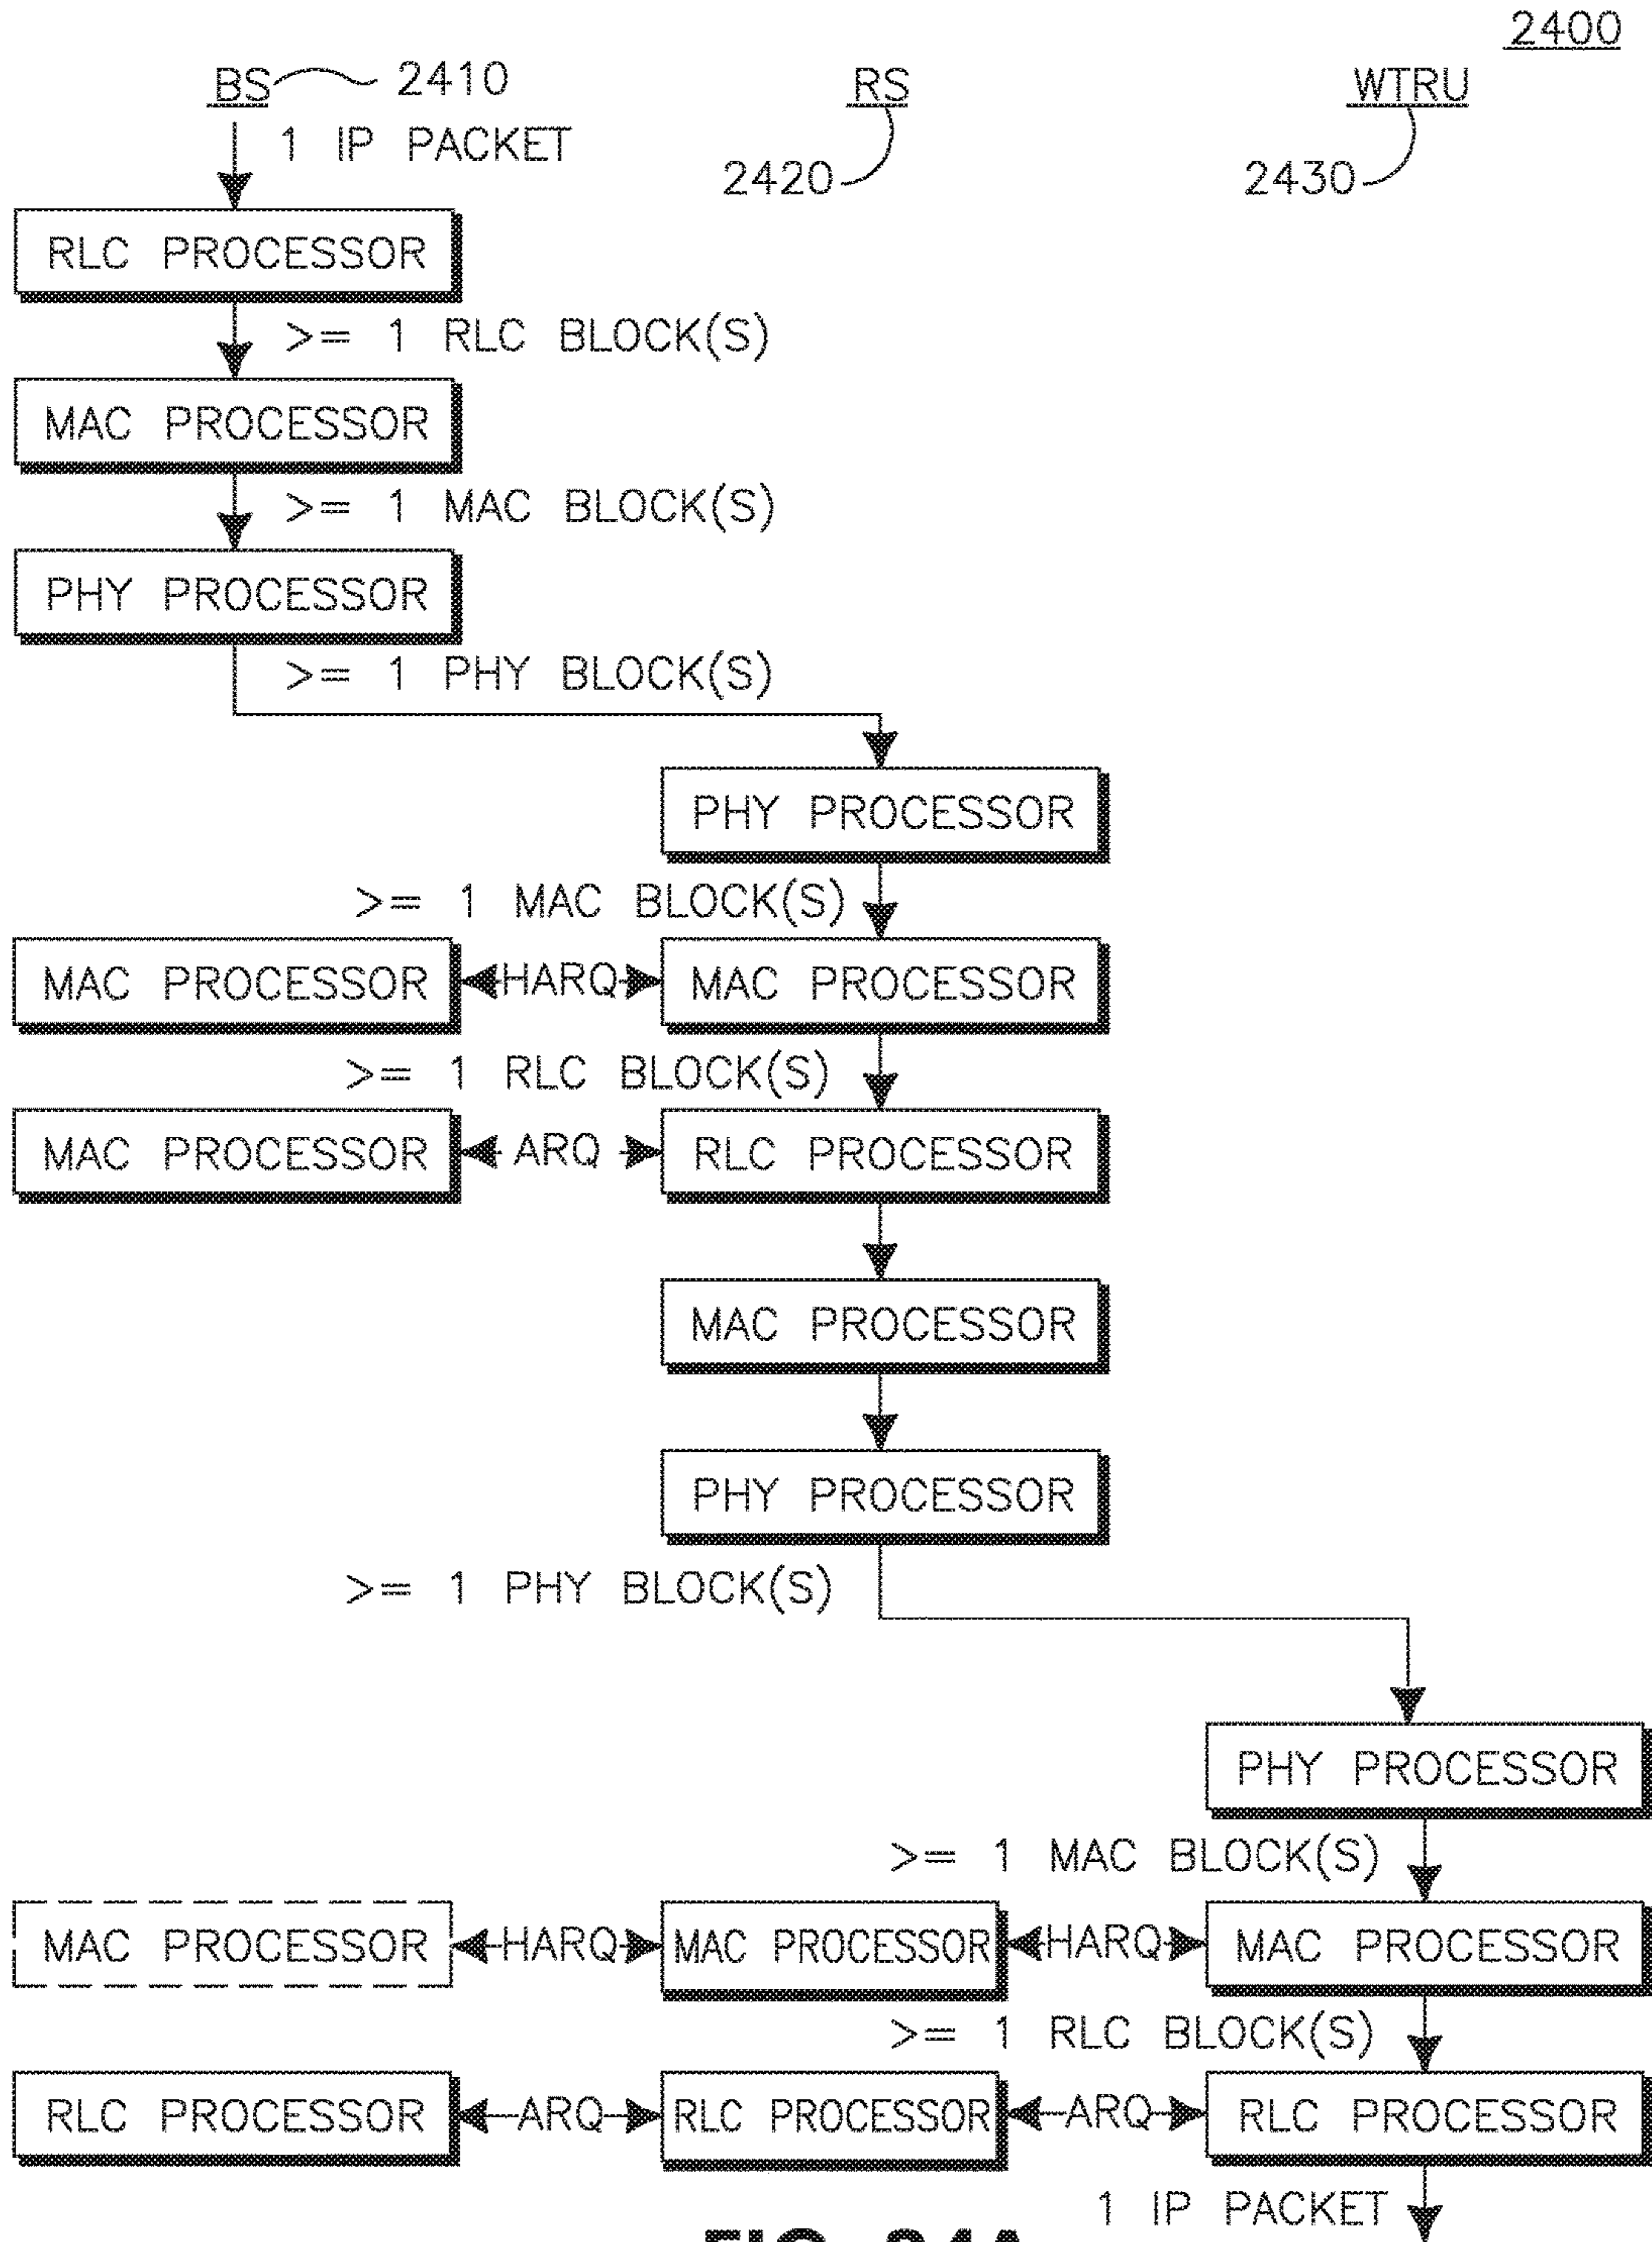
2400

BS 2410

RS

WTRU

1 IP PACKET

2420

2430

RLC PROCESSOR

>= 1 RLC BLOCK(S)

MAC PROCESSOR

>= 1 MAC BLOCK(S)

PHY PROCESSOR

>= 1 PHY BLOCK(S)

PHY PROCESSOR

>= 1 MAC BLOCK(S)

MAC PROCESSOR

HARQ

MAC PROCESSOR

>= 1 RLC BLOCK(S)

MAC PROCESSOR

ARQ

RLC PROCESSOR

MAC PROCESSOR

PHY PROCESSOR

>= 1 PHY BLOCK(S)

PHY PROCESSOR

>= 1 MAC BLOCK(S)

MAC PROCESSOR

HARQ

MAC PROCESSOR

HARQ

MAC PROCESSOR

>= 1 RLC BLOCK(S)

RLC PROCESSOR

ARQ

RLC PROCESSOR

ARQ

RLC PROCESSOR

1 IP PACKET

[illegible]